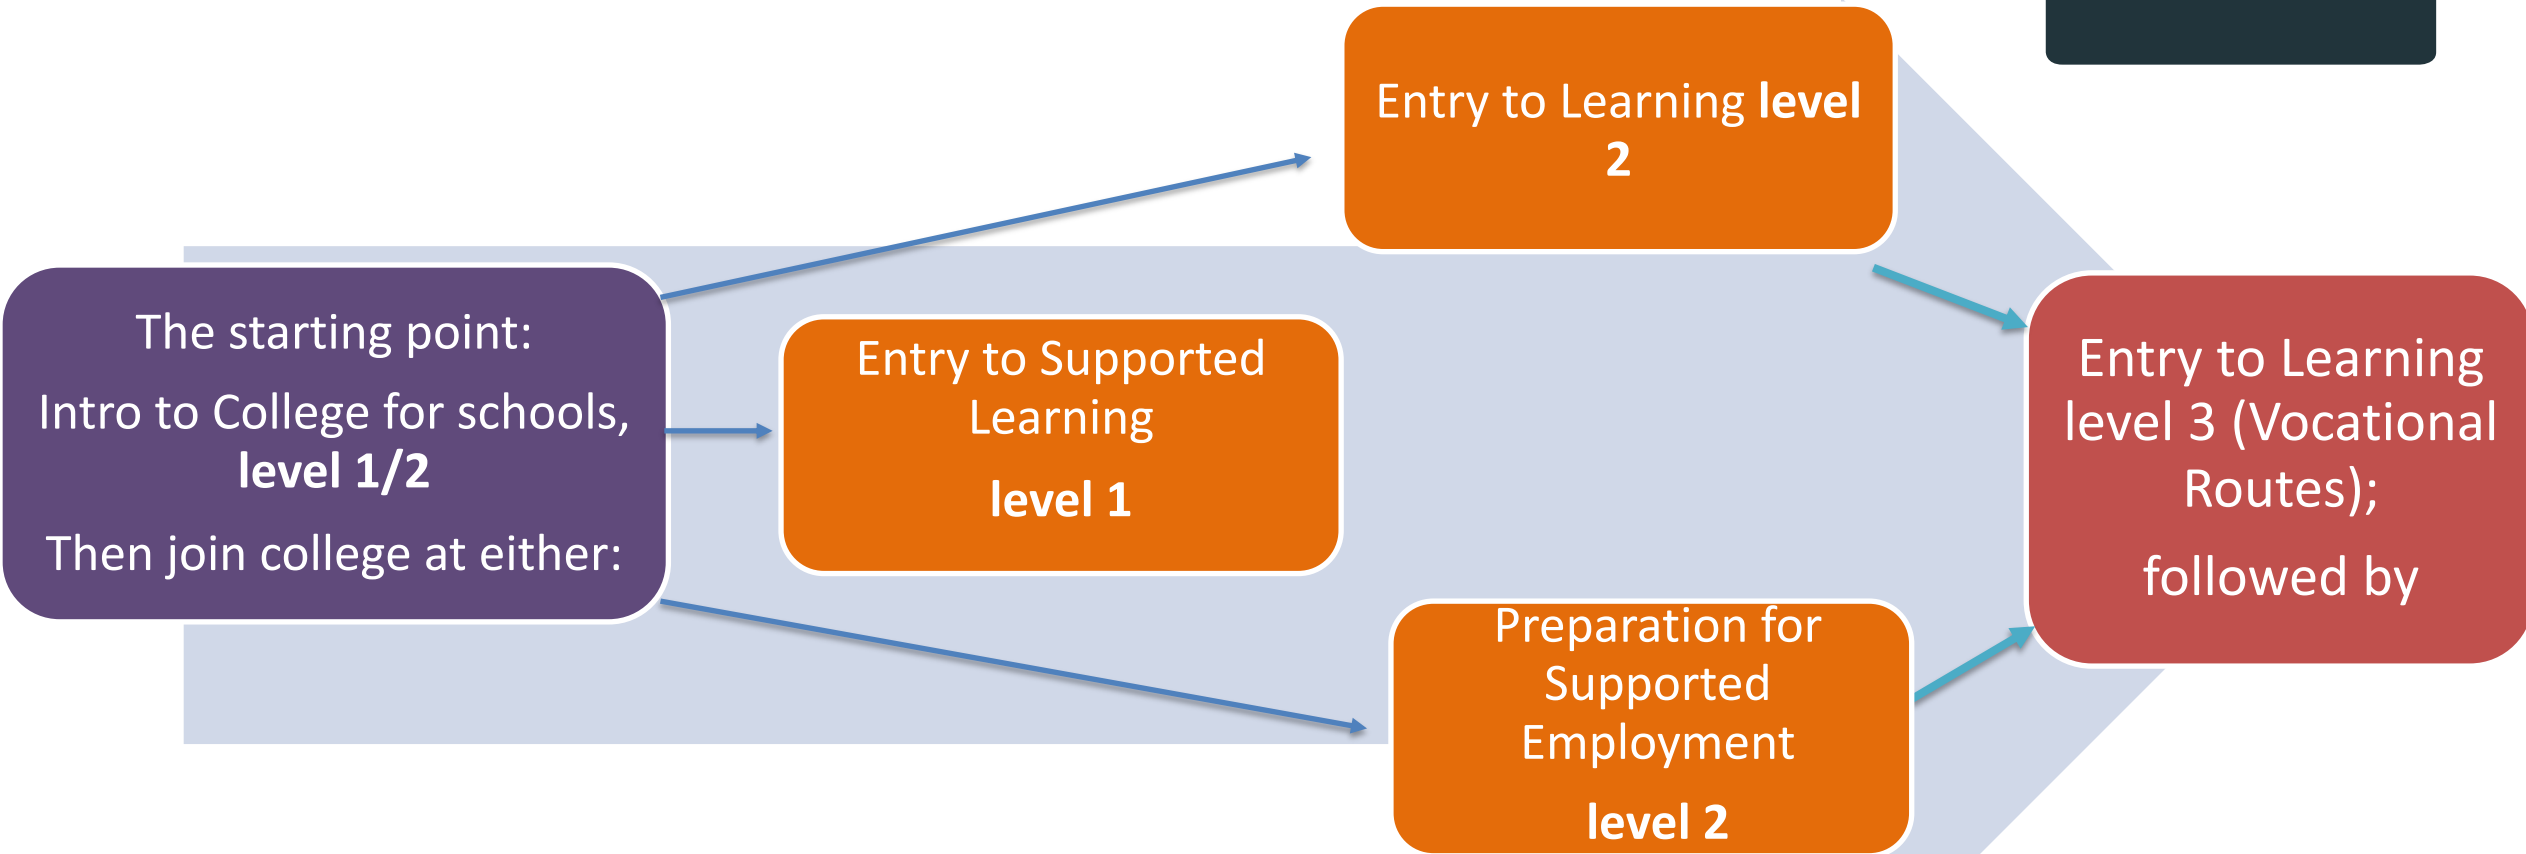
The starting point:

Intro to College for schools, **level 1/2**

Then join college at either:

Entry to Learning **level 2**

Entry to Supported Learning

**level 1**

Preparation for Supported Employment

**level 2**

Entry to Learning level 3 (Vocational Routes);

followed by